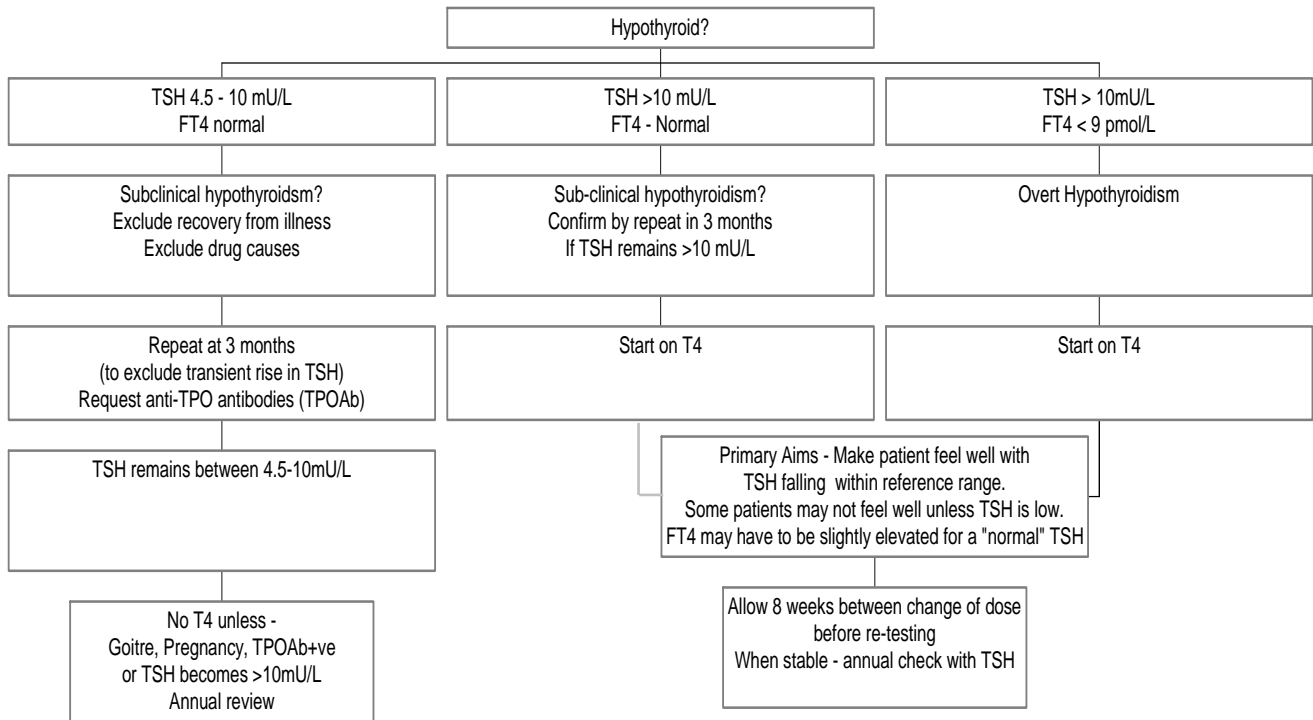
Hypothyroid?

TSH 4.5 - 10 mU/L
FT4 normal

TSH >10 mU/L
FT4 - Normal

TSH > 10mU/L
FT4 < 9 pmol/L

Subclinical hypothyroidsm?
Exclude recovery from illness
Exclude drug causes

Sub-clinical hypothyroidism?
Confirm by repeat in 3 months
If TSH remains >10 mU/L

Overt Hypothyroidism

Repeat at 3 months
(to exclude transient rise in TSH)
Request anti-TPO antibodies (TPOAb)

Start on T4

Start on T4

TSH remains between 4.5-10mU/L

Primary Aims - Make patient feel well with TSH falling within reference range.
Some patients may not feel well unless TSH is low.
FT4 may have to be slightly elevated for a "normal" TSH

No T4 unless -
Goitre, Pregnancy, TPOAb+ve
or TSH becomes >10mU/L
Annual review

Allow 8 weeks between change of dose before re-testing
When stable - annual check with TSH